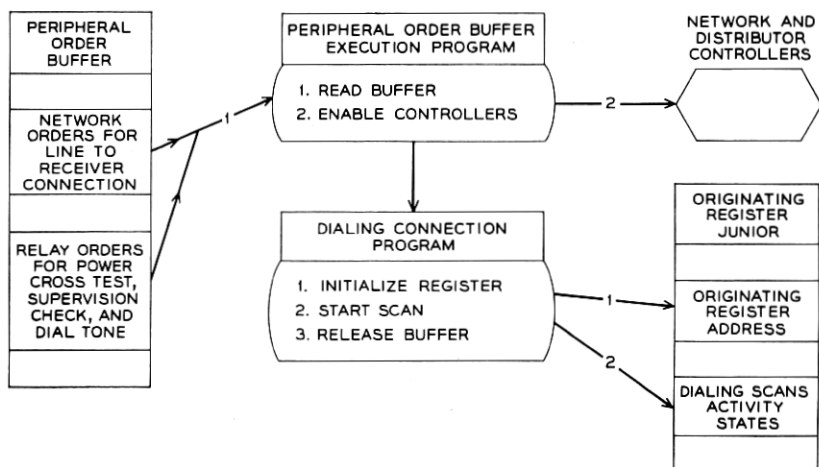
PERIPHERAL ORDER BUFFER

NETWORK ORDERS FOR LINE TO RECEIVER CONNECTION

RELAY ORDERS FOR POWER CROSS TEST, SUPERVISION CHECK, AND DIAL TONE

1

PERIPHERAL ORDER BUFFER EXECUTION PROGRAM

1. READ BUFFER
2. ENABLE CONTROLLERS

2

NETWORK AND DISTRIBUTOR CONTROLLERS

DIALING CONNECTION PROGRAM

1. INITIALIZE REGISTER
2. START SCAN
3. RELEASE BUFFER

1

2

ORIGINATING REGISTER JUNIOR

ORIGINATING REGISTER ADDRESS

DIALING SCANS ACTIVITY STATES